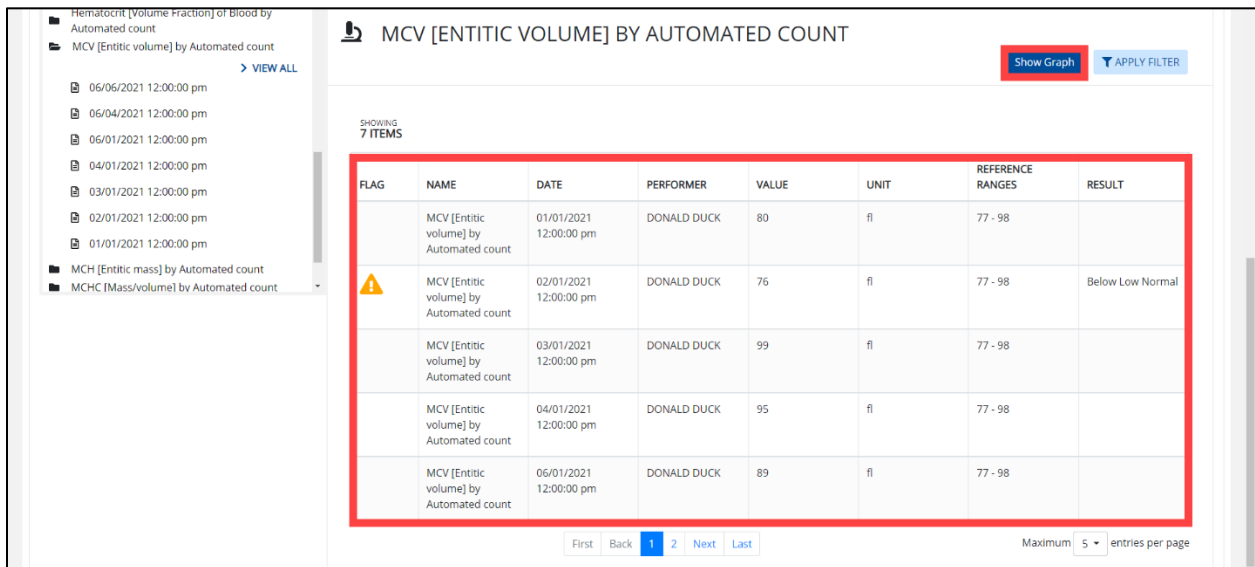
Hematocrit [Volume Fraction] of Blood by Automated count
MCV [Entitic volume] by Automated count
> VIEW ALL
06/06/2021 12:00:00 pm
06/04/2021 12:00:00 pm
06/01/2021 12:00:00 pm
04/01/2021 12:00:00 pm
03/01/2021 12:00:00 pm
02/01/2021 12:00:00 pm
01/01/2021 12:00:00 pm
MCH [Entitic mass] by Automated count
MCHC [Mass/volume] by Automated count

MCV [ENTITIC VOLUME] BY AUTOMATED COUNT

Show Graph
APPLY FILTER

SHOWING
7 ITEMS

| FLAG | NAME | DATE | PERFORMER | VALUE | UNIT | REFERENCE RANGES | RESULT |
|---|---|---|---|---|---|---|---|
| | MCV [Entitic volume] by Automated count | 01/01/2021 12:00:00 pm | DONALD DUCK | 80 | fl | 77 - 98 | |
| | MCV [Entitic volume] by Automated count | 02/01/2021 12:00:00 pm | DONALD DUCK | 76 | fl | 77 - 98 | Below Low Normal |
| | MCV [Entitic volume] by Automated count | 03/01/2021 12:00:00 pm | DONALD DUCK | 99 | fl | 77 - 98 | |
| | MCV [Entitic volume] by Automated count | 04/01/2021 12:00:00 pm | DONALD DUCK | 95 | fl | 77 - 98 | |
| | MCV [Entitic volume] by Automated count | 06/01/2021 12:00:00 pm | DONALD DUCK | 89 | fl | 77 - 98 | |

First Back 1 2 Next Last

Maximum 5 entries per page